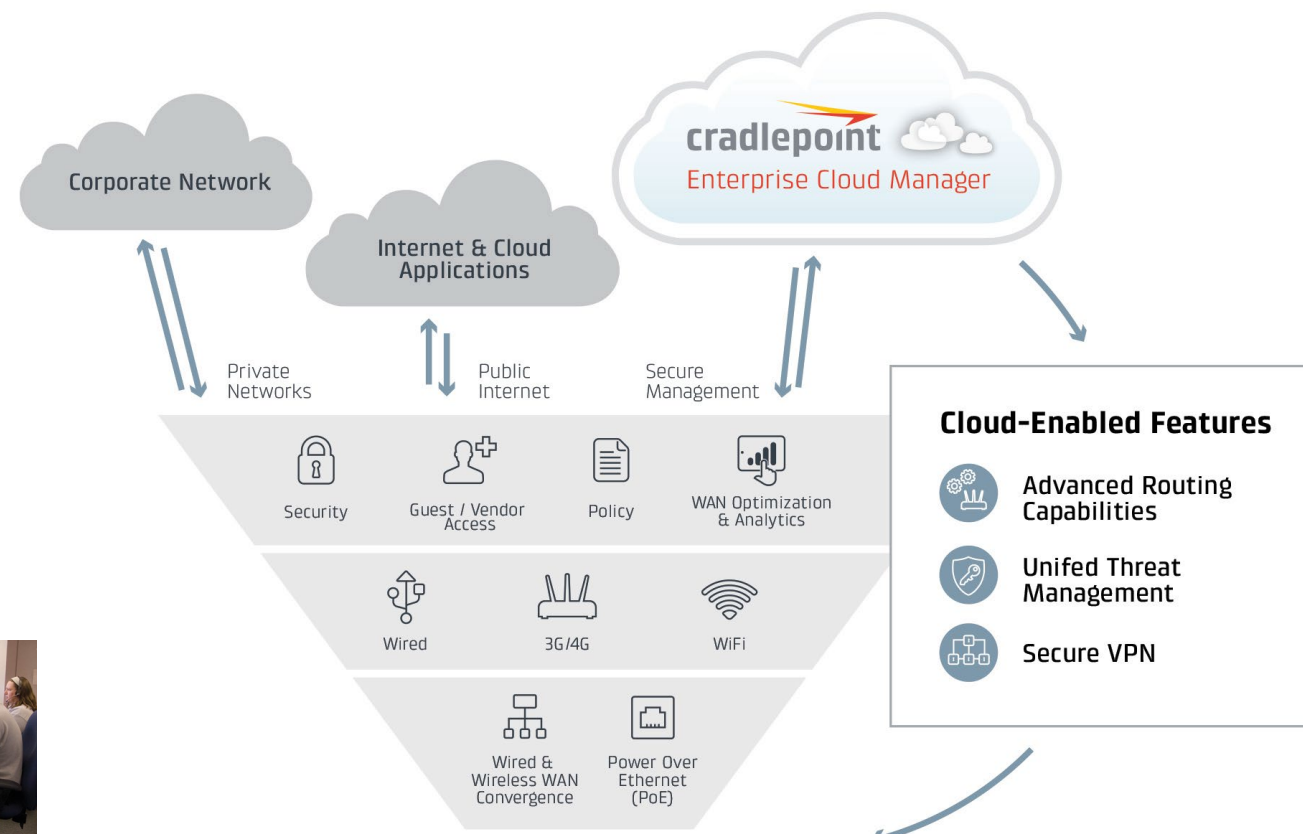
Corporate Network

Internet & Cloud Applications

cradlepoint
Enterprise Cloud Manager

Private Networks

Public Internet

Secure Management

Security

Guest / Vendor Access

Policy

WAN Optimization & Analytics

Wired

3G/4G

WiFi

Wired & Wireless WAN Convergence

Power Over Ethernet (PoE)

Cloud-Enabled Features

Advanced Routing Capabilities

Unifed Threat Management

Secure VPN